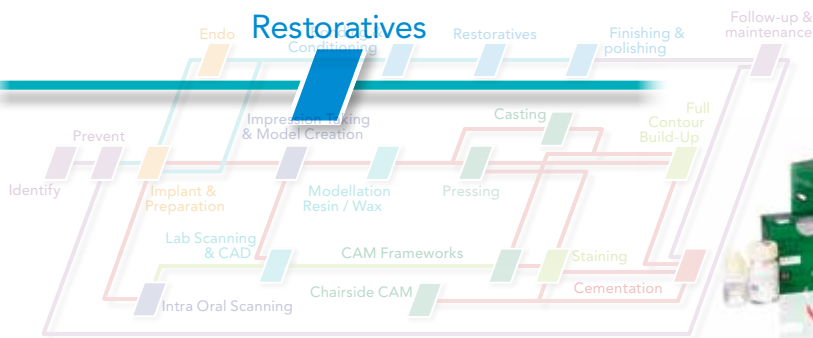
Restoratives

Endo

Conditioning

Restoratives

Finishing & polishing

Follow-up & maintenance

Prevent

Impression Taking & Model Creation

Casting

Full Contour Build-Up

Identify

Implant & Preparation

Modellation Resin / Wax

Pressing

Lab Scanning & CAD

CAM Frameworks

Staining

Chairside CAM

Cementation

Intra Oral Scanning